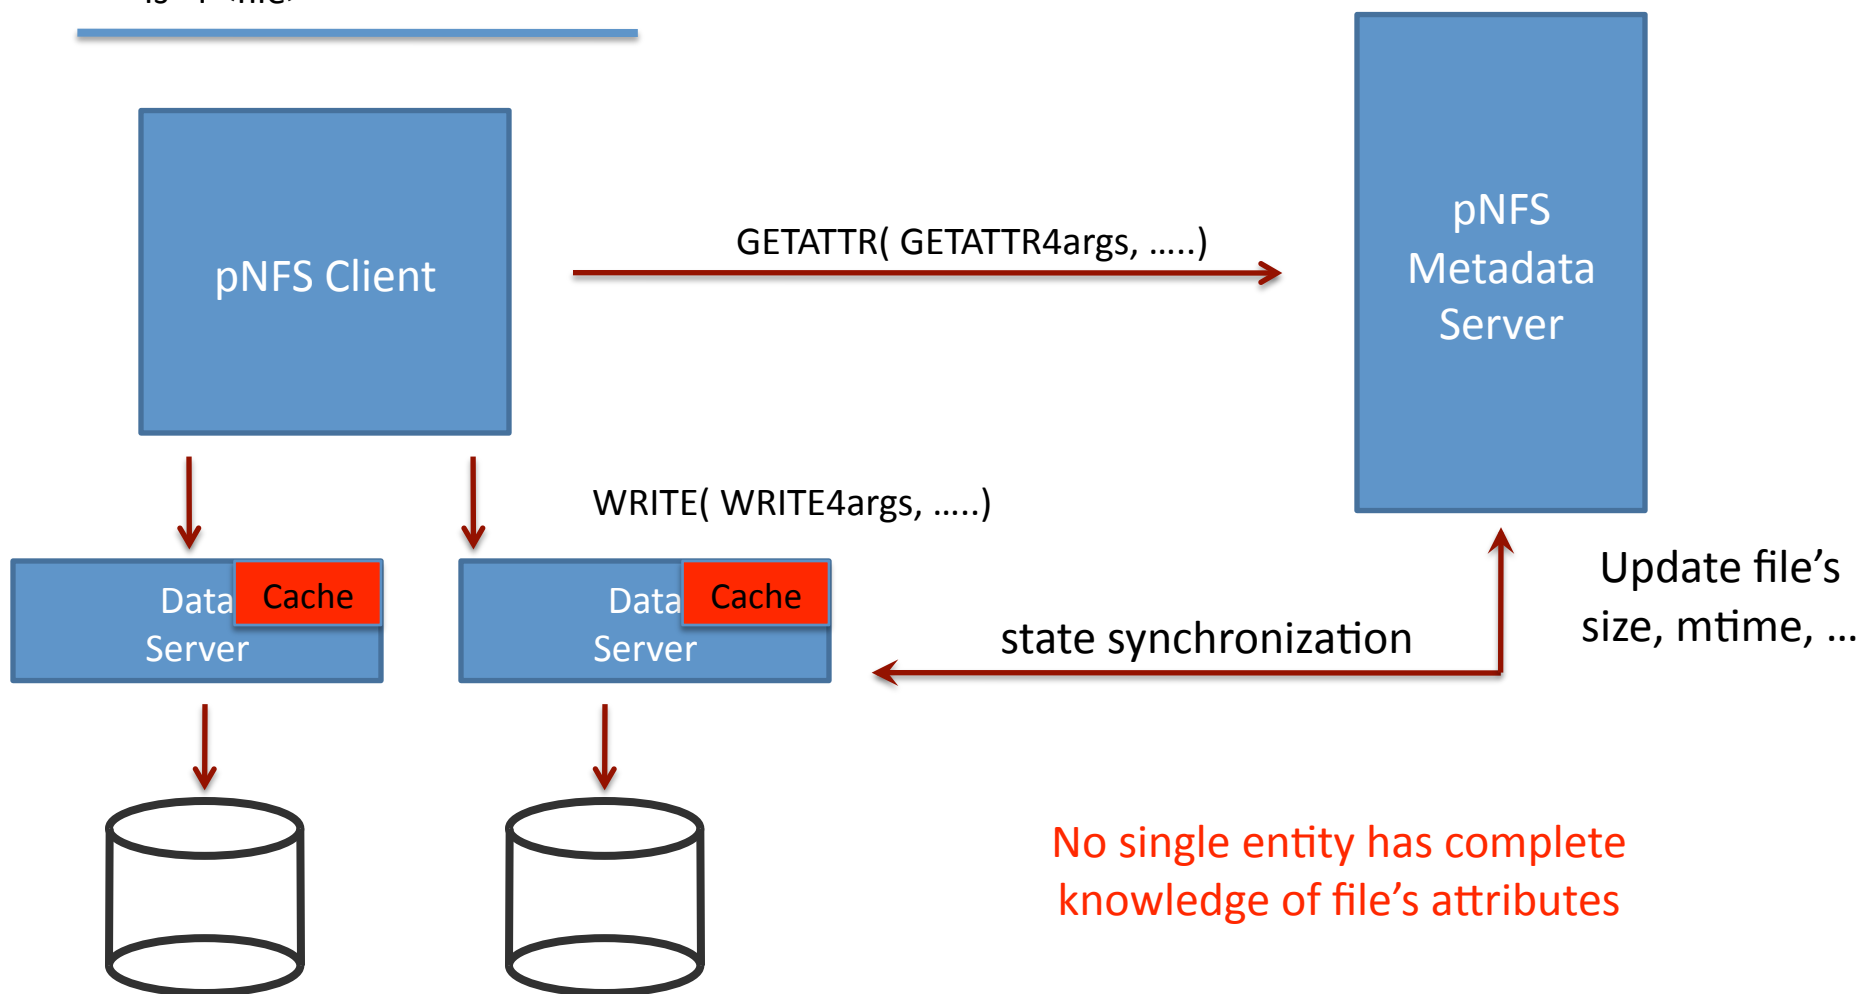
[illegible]

pNFS Client

GETATTR( GETATTR4args, .....)

pNFS Metadata Server

WRITE( WRITE4args, .....)

Data Server

Cache

Data Server

Cache

state synchronization

Update file's size, mtime, ...

No single entity has complete knowledge of file's attributes